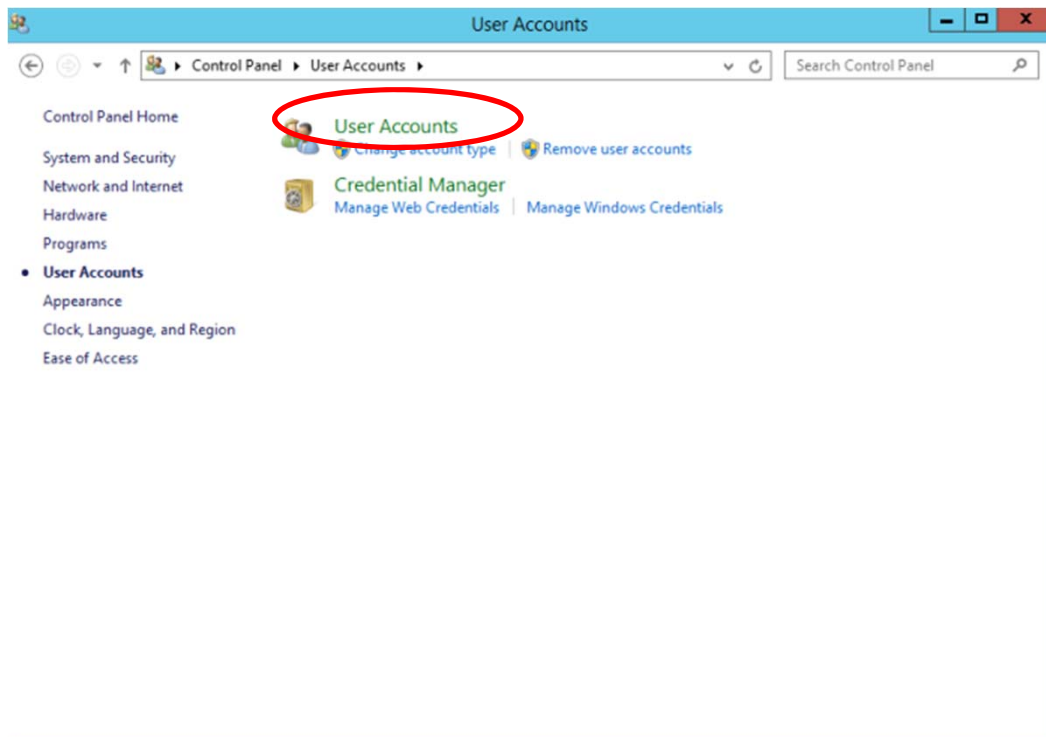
User Accounts

Control Panel ▸ User Accounts ▸

Search Control Panel

Control Panel Home

System and Security

Network and Internet

Hardware

Programs

User Accounts

Appearance

Clock, Language, and Region

Ease of Access

User Accounts

Change account type | Remove user accounts

Credential Manager

Manage Web Credentials | Manage Windows Credentials